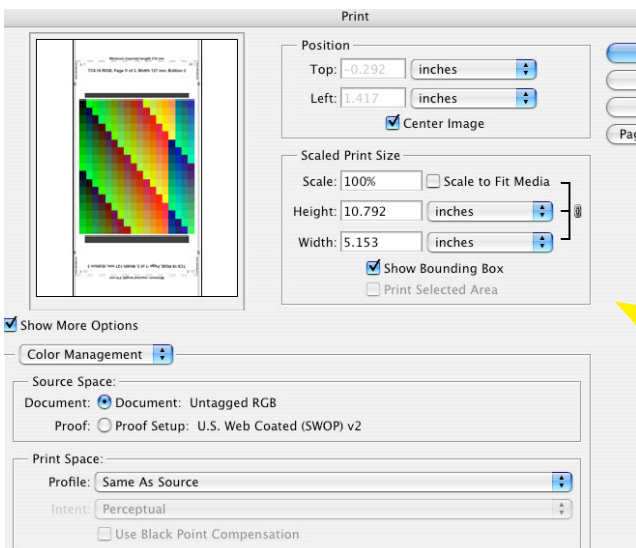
Print

Minimum required length 274 mm
TC9.18 RGB, Page 1 of 1, Width 127 mm, Edition 3

Position
Top: -0.292 inches
Left: 1.417 inches
Center Image

Scaled Print Size
Scale: 100% Scale to Fit Media
Height: 10.792 inches
Width: 5.153 inches
Show Bounding Box
Print Selected Area

Pag

Show More Options

Color Management

Source Space:
Document: Document: Untagged RGB
Proof: Proof Setup: U.S. Web Coated (SWOP) v2

Print Space:
Profile: Same As Source
Intent: Perceptual
Use Black Point Compensation